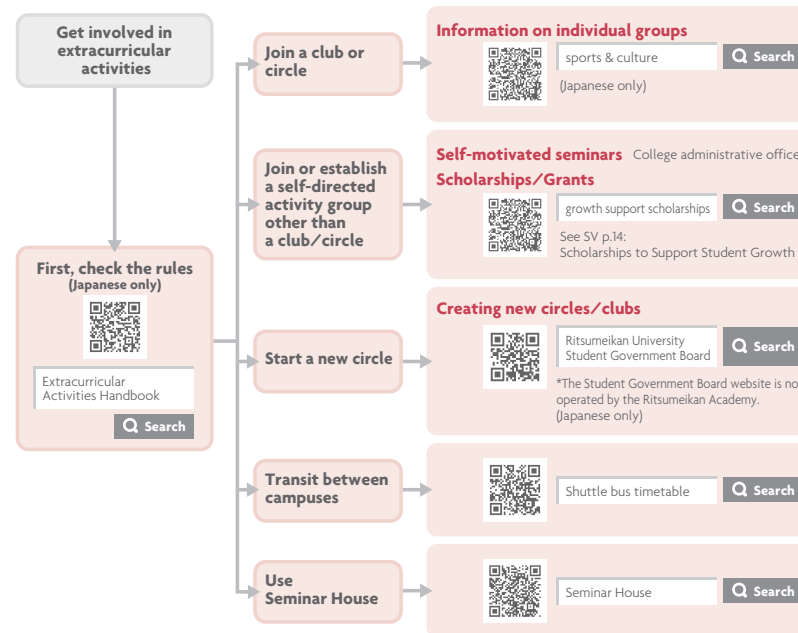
Get involved in extracurricular activities

First, check the rules (Japanese only)

Extracurricular Activities Handbook

Search

Join a club or circle

Information on individual groups

sports & culture

Search

(Japanese only)

Join or establish a self-directed activity group other than a club/circle

Self-motivated seminars College administrative office

Scholarships/Grants

growth support scholarships

Search

See SV p.14: Scholarships to Support Student Growth

Start a new circle

Creating new circles/clubs

Ritsumeikan University Student Government Board

Search

*The Student Government Board website is no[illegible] operated by the Ritsumeikan Academy. (Japanese only)

Transit between campuses

Shuttle bus timetable

Search

Use Seminar House

Seminar House

Search